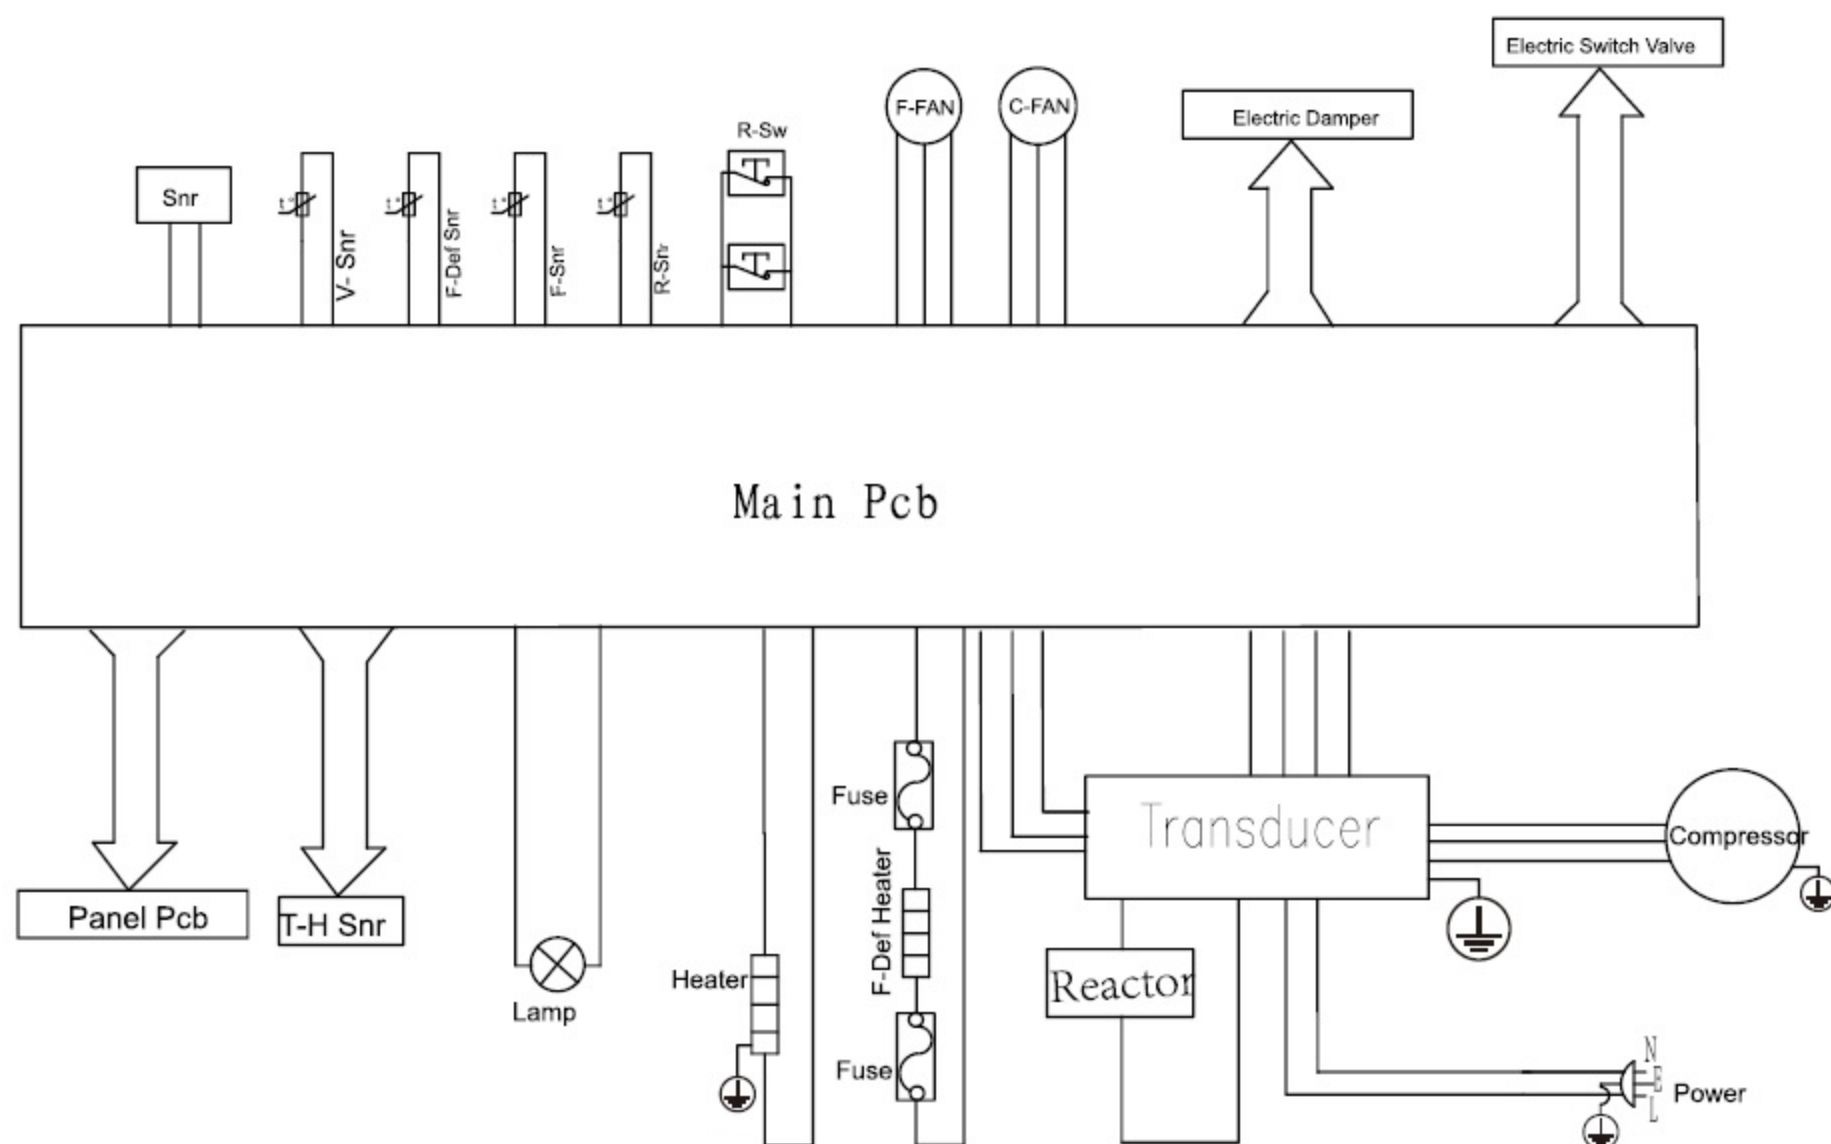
Electric Switch Valve

F-FAN

C-FAN

Electric Damper

R-Sw

Snr

$t°$

V-Snr

$t°$

F-Def Snr

$t°$

F-Snr

$t°$

R-Snr

Main Pcb

Panel Pcb

T-H Snr

Lamp

Heater

Fuse

F-Def Heater

Fuse

Transducer

Compressor

Reactor

N
E
L

Power